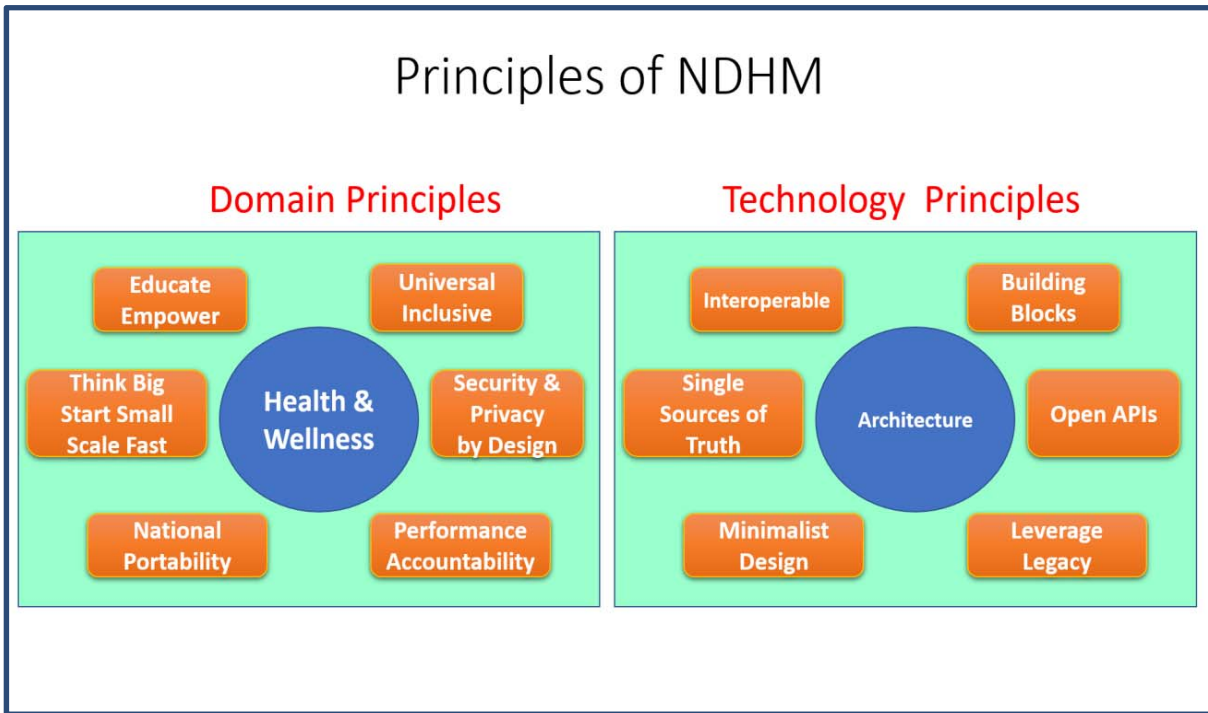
Principles of NDHM

Domain Principles

Educate
Empower

Universal
Inclusive

Think Big
Start Small
Scale Fast

Health &
Wellness

Security &
Privacy
by Design

National
Portability

Performance
Accountability

Technology Principles

Interoperable

Building
Blocks

Single
Sources of
Truth

Architecture

Open APIs

Minimalist
Design

Leverage
Legacy